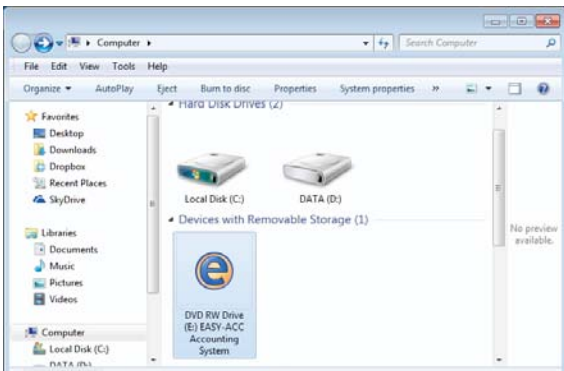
Computer ▸

Search Computer

File Edit View Tools Help

Organize ▾ AutoPlay Eject Burn to disc Properties System properties »

Favorites
Desktop
Downloads
Dropbox
Recent Places
SkyDrive

Libraries
Documents
Music
Pictures
Videos

Computer
Local Disk (C:)
DATA (D:)

Hard Disk Drives (2)

Local Disk (C:)

DATA (D:)

Devices with Removable Storage (1)

DVD RW Drive (E:) EASY-ACC Accounting System

No preview available.